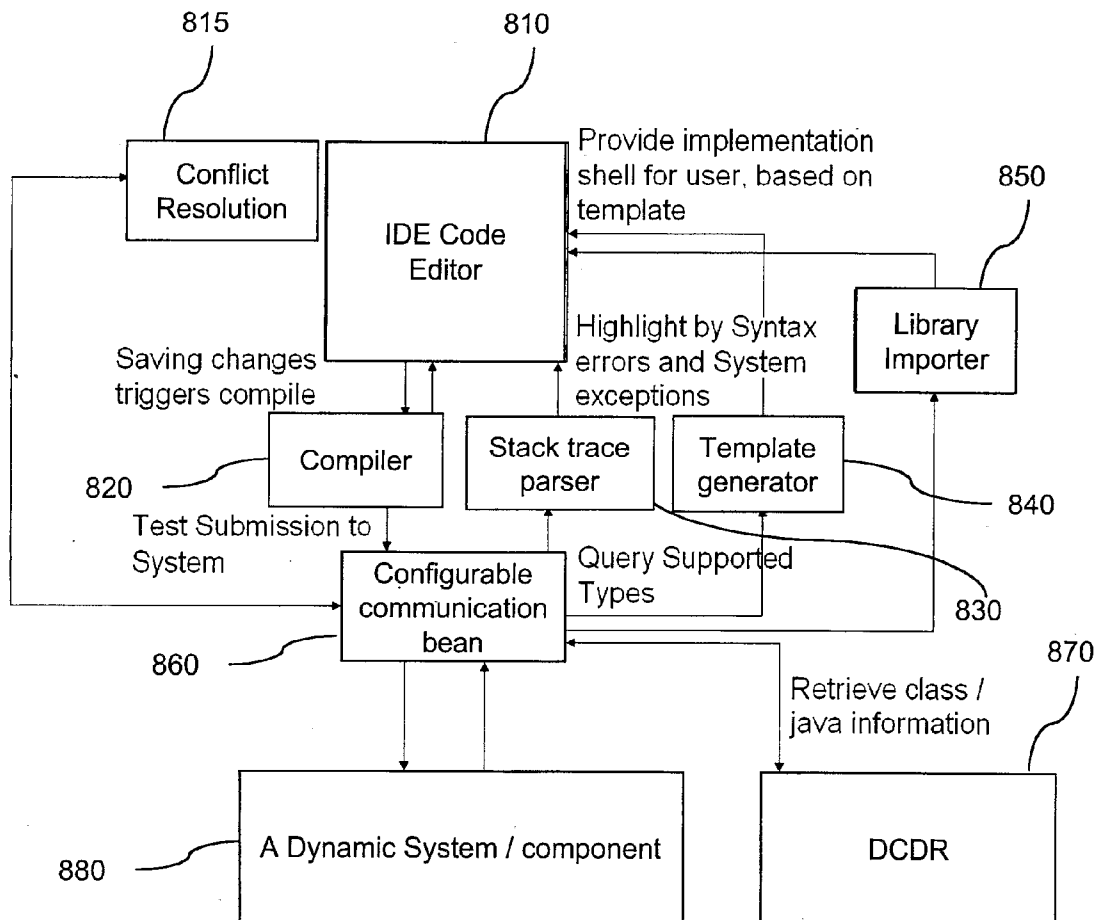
815

810

Conflict Resolution

IDE Code Editor

Provide implementation shell for user, based on template

850

Library Importer

Highlight by Syntax errors and System exceptions

Saving changes triggers compile

Compiler

Stack trace parser

Template generator

820

840

Test Submission to System

Configurable communication bean

Query Supported Types

830

860

870

Retrieve class / java information

A Dynamic System / component

DCDR

880